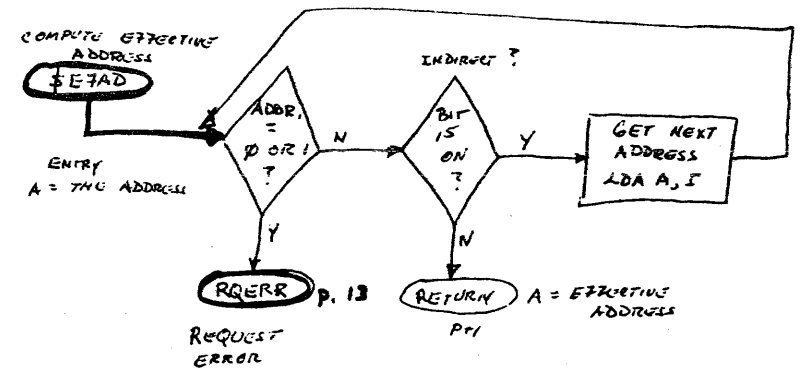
COMPUTE EFFECTIVE ADDRESS

$E7AD

ENTRY
A = THE ADDRESS

ADDR, = Ø OR 1 ?

N

Y

RQERR p. 13

REQUEST ERROR

INDIRECT ?

BIT IS ON ?

Y

N

RETURN

P+1

A = EFFECTIVE ADDRESS

GET NEXT ADDRESS
LDA A, I